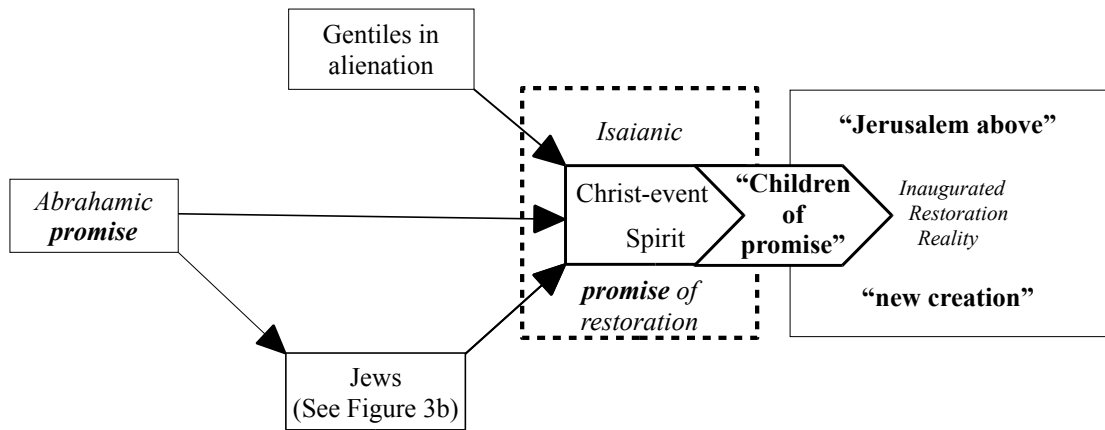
Gentiles in alienation

Abrahamic *promise*

Isaiainic

Christ-event

Spirit

*promise* of restoration

"Children of promise"

"Jerusalem above"

Inaugurated Restoration Reality

"new creation"

Jews (See Figure 3b)